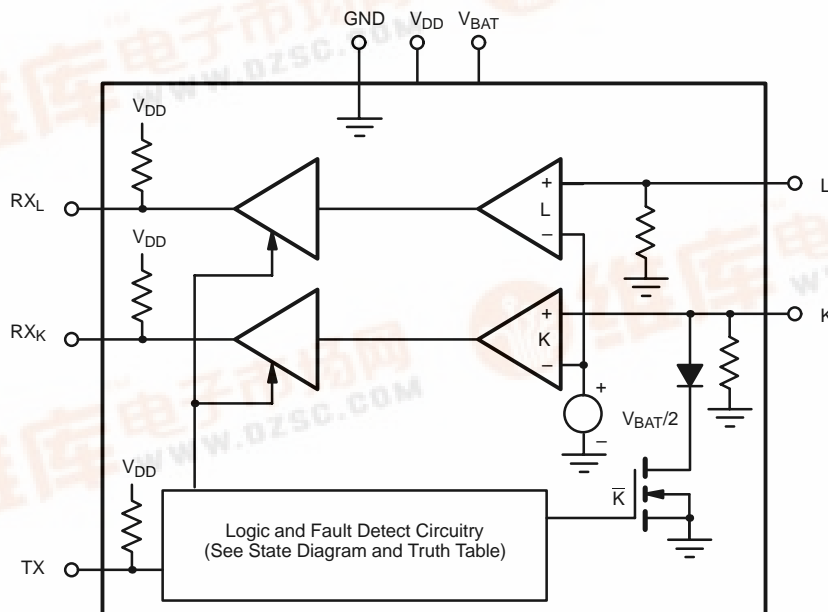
GND $V_{DD}$ $V_{BAT}$

$V_{DD}$

$RX_L$

$V_{DD}$

$RX_K$

+
L
−

L

+
K
−

K

+
−

$V_{BAT}/2$

$V_{DD}$

$\overline{K}$

Logic and Fault Detect Circuitry
(See State Diagram and Truth Table)

TX

WWW.DZSC.COM

WWW.DZSC.COM